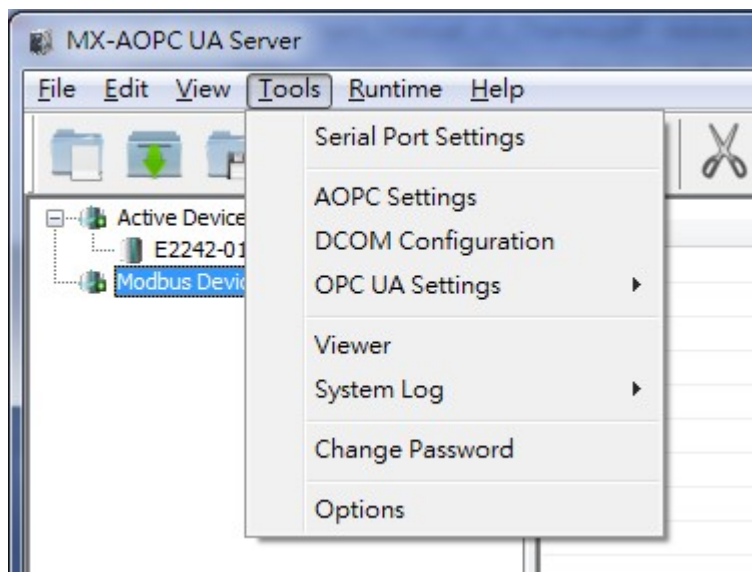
MX-AOPC UA Server

File Edit View Tools Runtime Help

Active Device
E2242-01
Modbus Devic

Serial Port Settings

AOPC Settings
DCOM Configuration
OPC UA Settings

Viewer
System Log

Change Password

Options